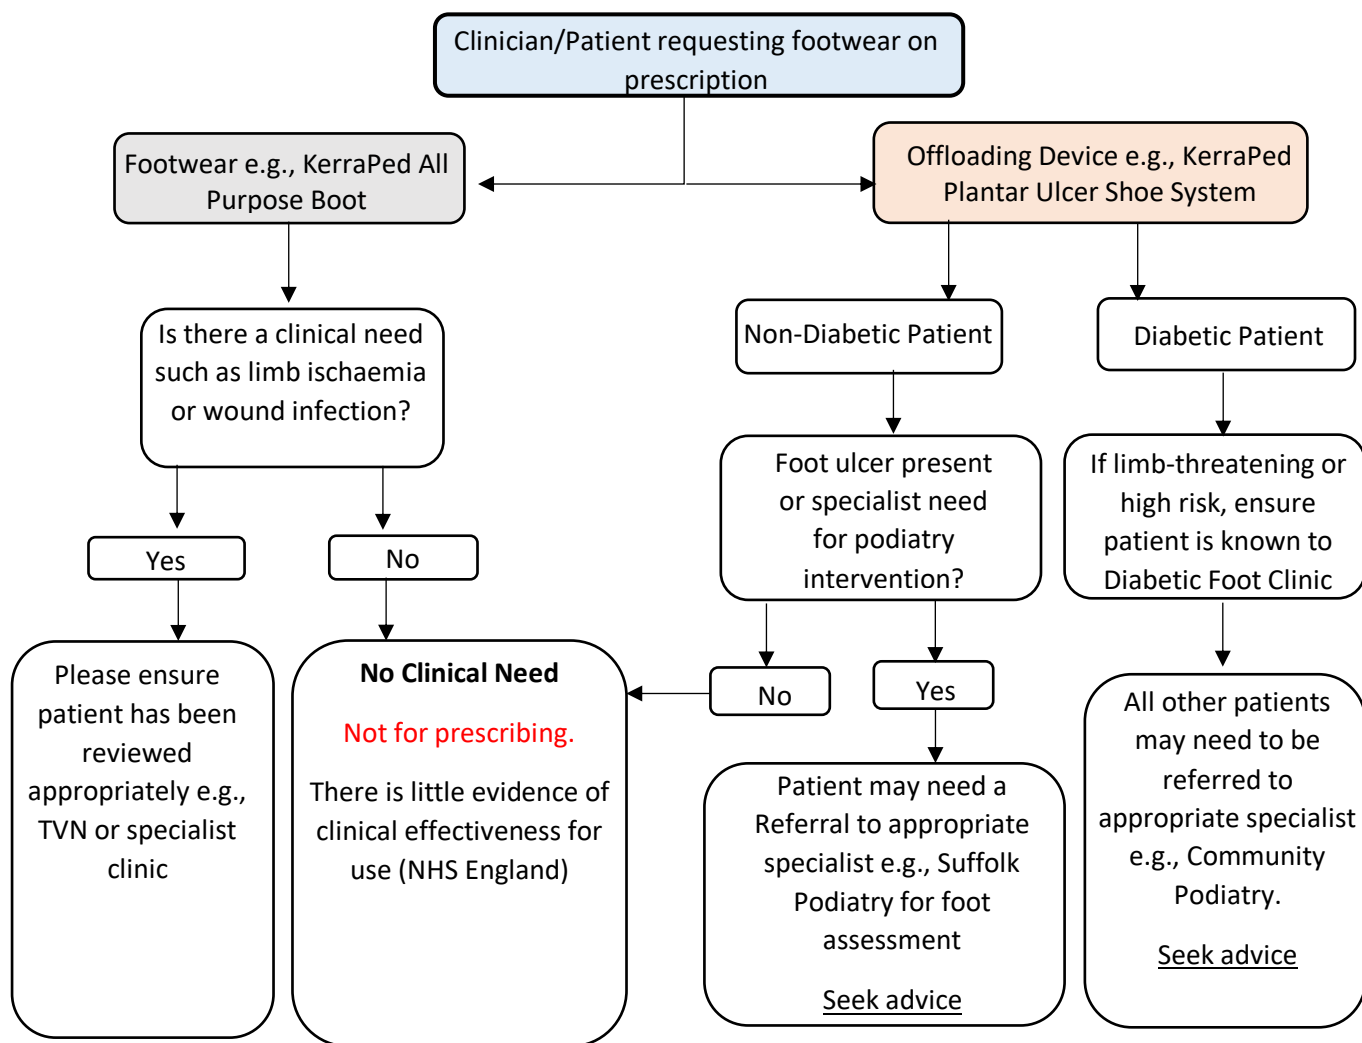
Clinician/Patient requesting footwear on prescription

Footwear e.g., KerraPed All Purpose Boot

Offloading Device e.g., KerraPed Plantar Ulcer Shoe System

Is there a clinical need such as limb ischaemia or wound infection?

Non-Diabetic Patient

Diabetic Patient

Foot ulcer present or specialist need for podiatry intervention?

If limb-threatening or high risk, ensure patient is known to Diabetic Foot Clinic

Yes

No

Please ensure patient has been reviewed appropriately e.g., TVN or specialist clinic

No Clinical Need

Not for prescribing.

There is little evidence of clinical effectiveness for use (NHS England)

No

Yes

All other patients may need to be referred to appropriate specialist e.g., Community Podiatry.

Seek advice

Patient may need a Referral to appropriate specialist e.g., Suffolk Podiatry for foot assessment

Seek advice